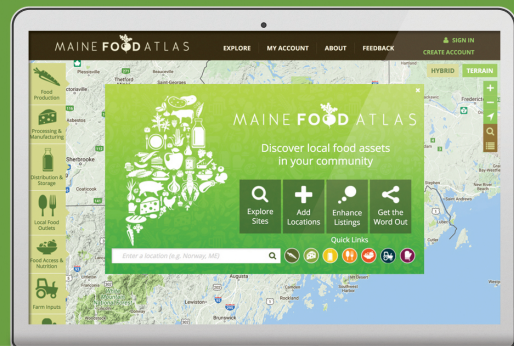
MAINE FOOD ATLAS

EXPLORE MY ACCOUNT ABOUT FEEDBACK

SIGN IN
CREATE ACCOUNT

HYBRID TERRAIN

Food Production

Processing & Manufacturing

Distribution & Storage

Local Food Outlets

Food Access & Nutrition

Farm Inputs

MAINE FOOD ATLAS

Discover local food assets in your community

Explore Sites

Add Locations

Enhance Listings

Get the Word Out

Quick Links

Enter a location (e.g. Norway, ME)

Plessisville
Thetford Mines
Sherbrooke
Asbestos
Coaticook
Augusta
Lewiston
Brunswick
Rockland
Fredericton
Saint Andrews
Saint George